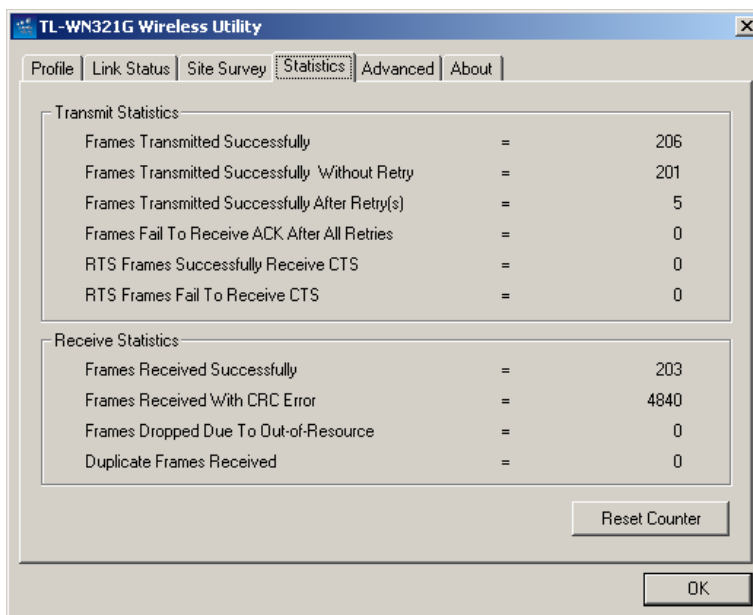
TL-WN321G Wireless Utility

Profile | Link Status | Site Survey | Statistics | Advanced | About

Transmit Statistics

Frames Transmitted Successfully = 206

Frames Transmitted Successfully Without Retry = 201

Frames Transmitted Successfully After Retry(s) = 5

Frames Fail To Receive ACK After All Retries = 0

RTS Frames Successfully Receive CTS = 0

RTS Frames Fail To Receive CTS = 0

Receive Statistics

Frames Received Successfully = 203

Frames Received With CRC Error = 4840

Frames Dropped Due To Out-of-Resource = 0

Duplicate Frames Received = 0

Reset Counter

OK